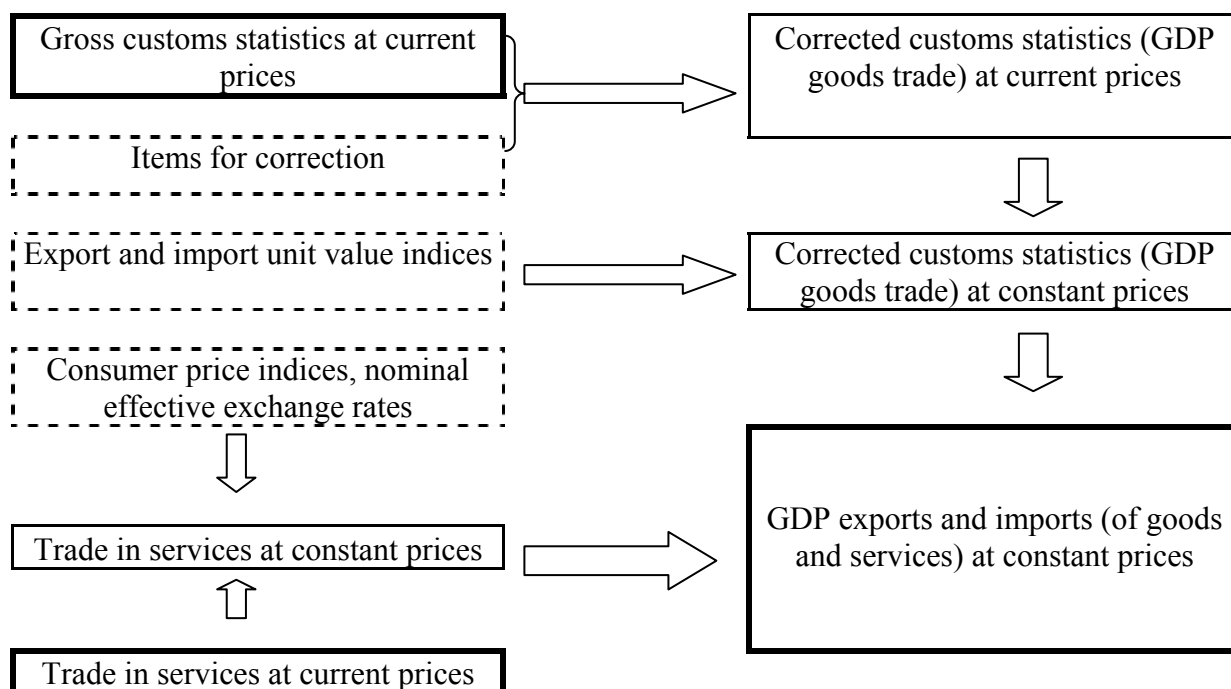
Gross customs statistics at current prices

Items for correction

Corrected customs statistics (GDP goods trade) at current prices

Export and import unit value indices

Corrected customs statistics (GDP goods trade) at constant prices

Consumer price indices, nominal effective exchange rates

Trade in services at constant prices

GDP exports and imports (of goods and services) at constant prices

Trade in services at current prices